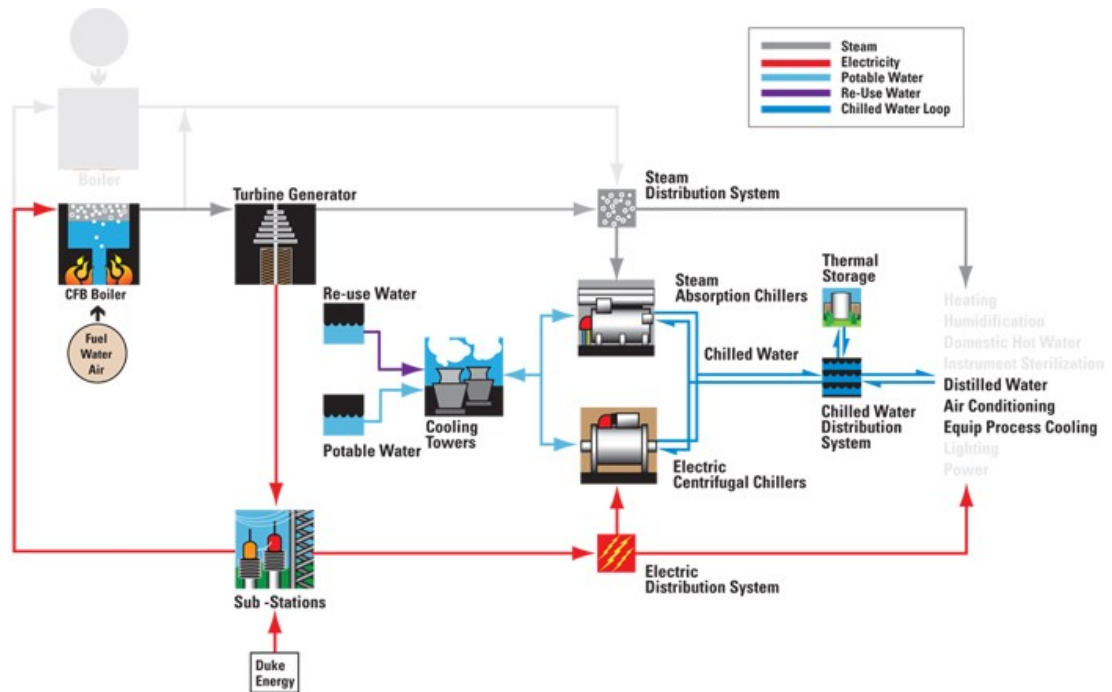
Steam
Electricity
Potable Water
Re-Use Water
Chilled Water Loop

Boiler

Turbine Generator

Steam Distribution System

CFB Boiler

Fuel Water Air

Re-use Water

Potable Water

Cooling Towers

Steam Absorption Chillers

Thermal Storage

Chilled Water

Chilled Water Distribution System

Electric Centrifugal Chillers

Heating
Humidification
Domestic Hot Water
Instrument Sterilization
Distilled Water
Air Conditioning
Equip Process Cooling
Lighting
Power

Sub -Stations

Electric Distribution System

Duke Energy